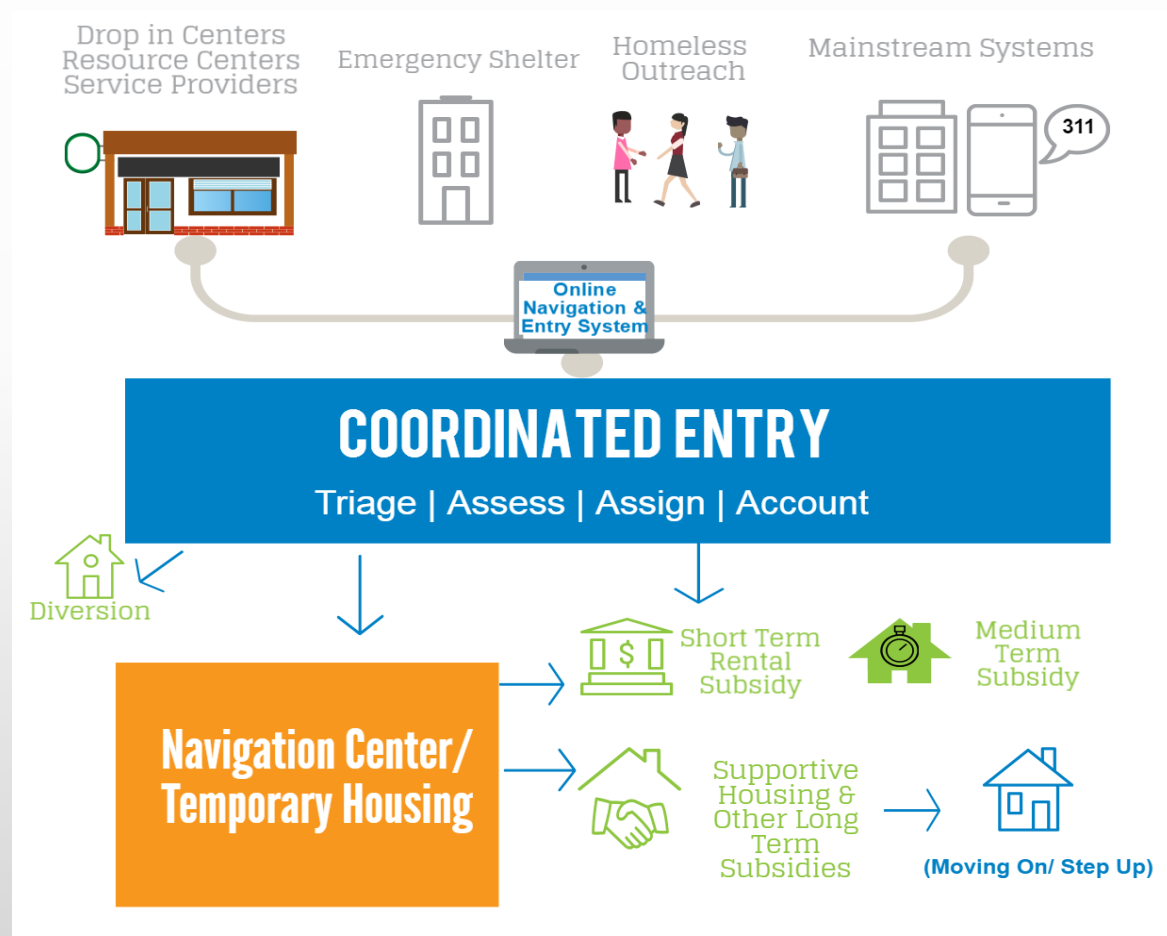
Drop in Centers
Resource Centers
Service Providers

Emergency Shelter

Homeless Outreach

Mainstream Systems

311

Online Navigation & Entry System

COORDINATED ENTRY

Triage | Assess | Assign | Account

Diversion

Navigation Center/ Temporary Housing

$

Short Term Rental Subsidy

Medium Term Subsidy

Supportive Housing & Other Long Term Subsidies

(Moving On/ Step Up)